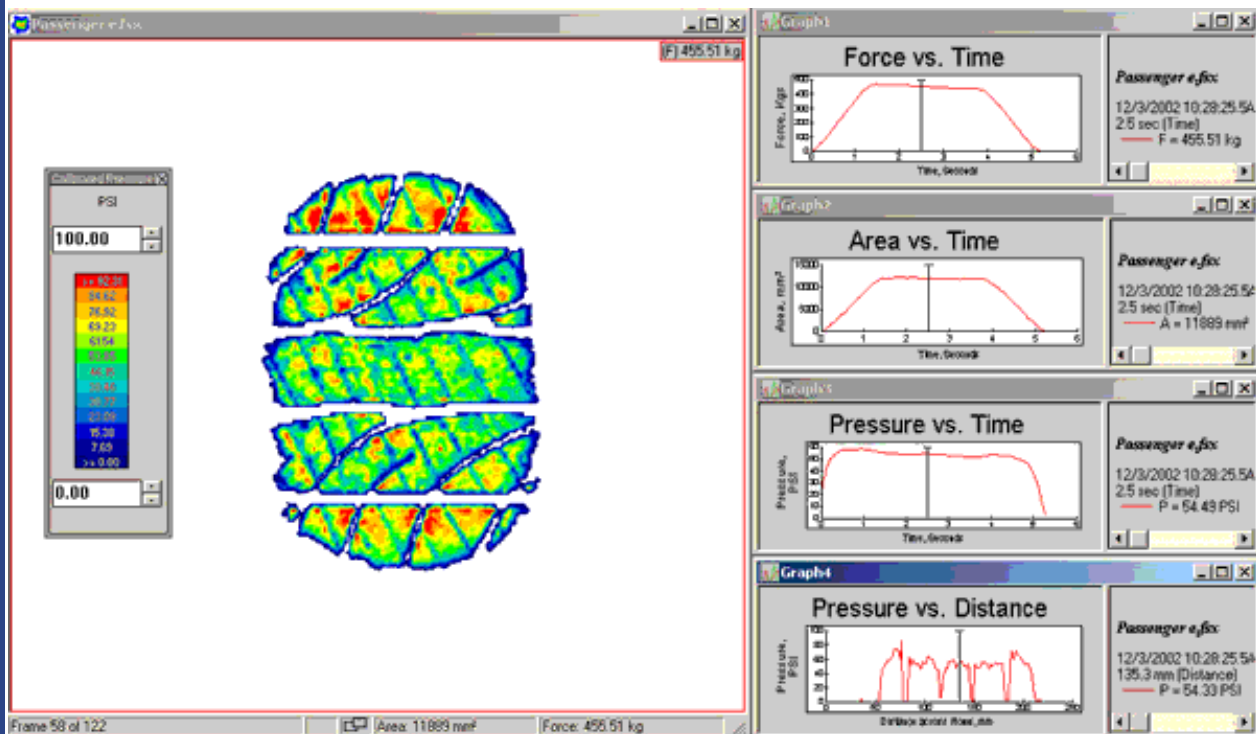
Passenger e.fsx

(F) 455.51 kg

Calibrated Pressure

PSI

100.00

>= 92.31
84.62
76.92
69.23
61.54
53.85
46.15
38.46
30.77
23.08
15.38
7.69
>= 0.00

0.00

Frame 58 of 122

Area: 11889 mm²

Force: 455.51 kg

Graph1

Force vs. Time

Force, Kgs

500
400
300
200
100
0

0 1 2 3 4 5 6

Time, Seconds

Passenger e.fsx:

12/3/2002 10:28:25.5A
2.5 sec (Time)
F = 455.51 kg

Graph2

Area vs. Time

Area, mm²

15000
10000
5000
0

0 1 2 3 4 5 6

Time, Seconds

Passenger e.fsx:

12/3/2002 10:28:25.5A
2.5 sec (Time)
A = 11889 mm²

Graph3

Pressure vs. Time

Pressure, PSI

0 1 2 3 4 5 6

Time, Seconds

Passenger e.fsx:

12/3/2002 10:28:25.5A
2.5 sec (Time)
P = 54.49 PSI

Graph4

Pressure vs. Distance

Pressure, PSI

100
80
60
40
20
0

0 50 100 150 200 250

Distance (mm)

Passenger e.fsx:

12/3/2002 10:28:25.5A
135.3 mm (Distance)
P = 54.33 PSI